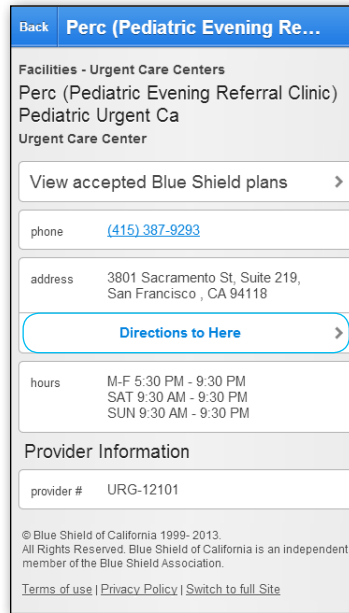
Back Perc (Pediatric Evening Re...

Facilities - Urgent Care Centers
Perc (Pediatric Evening Referral Clinic) Pediatric Urgent Ca
Urgent Care Center

View accepted Blue Shield plans >

phone (415) 387-9293

address 3801 Sacramento St, Suite 219, San Francisco , CA 94118

Directions to Here >

hours M-F 5:30 PM - 9:30 PM
SAT 9:30 AM - 9:30 PM
SUN 9:30 AM - 9:30 PM

Provider Information

provider # URG-12101

© Blue Shield of California 1999- 2013. All Rights Reserved. Blue Shield of California is an independent member of the Blue Shield Association.

Terms of use | Privacy Policy | Switch to full Site